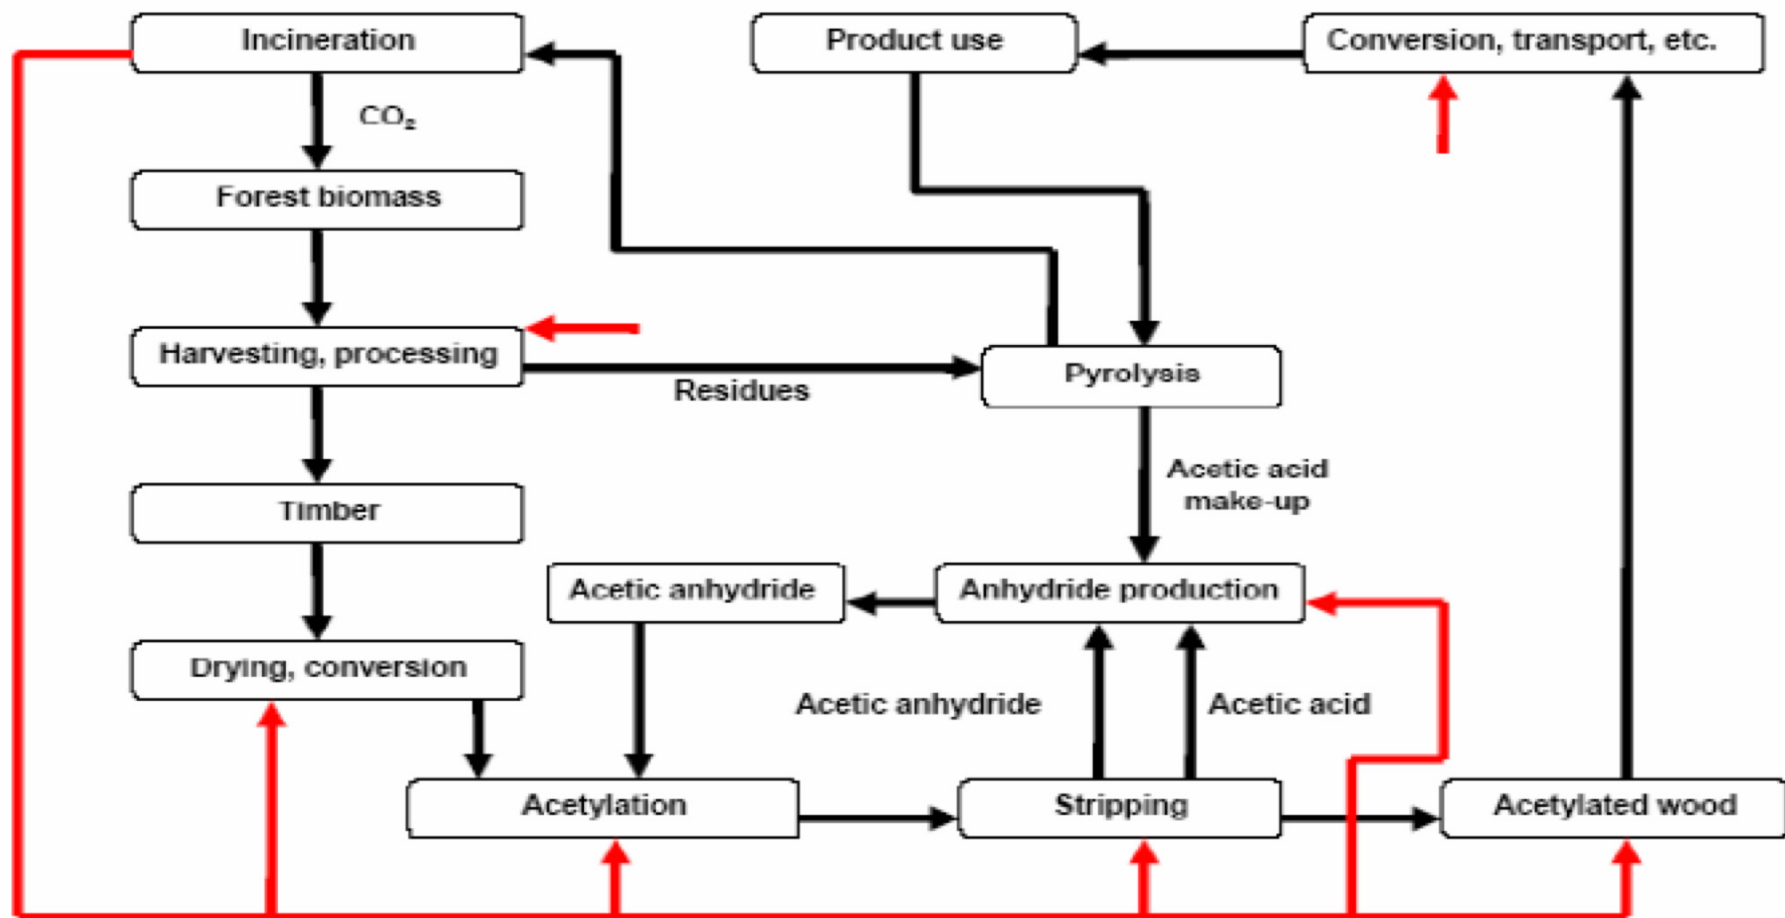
Incineration

Product use

Conversion, transport, etc.

$CO_2$

Forest biomass

Harvesting, processing

Residues

Pyrolysis

Acetic acid make-up

Timber

Acetic anhydride

Anhydride production

Drying, conversion

Acetic anhydride

Acetic acid

Acetylation

Stripping

Acetylated wood